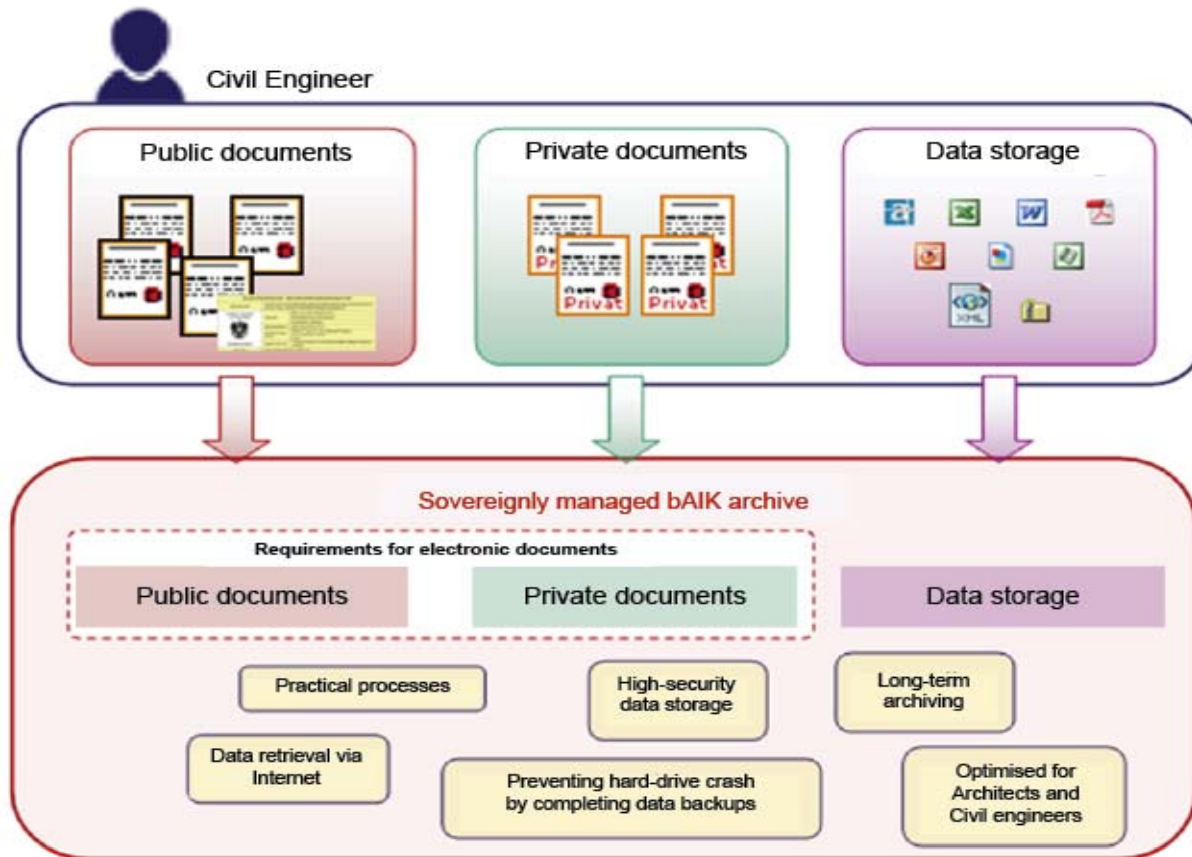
Civil Engineer

Public documents

Private documents

Privat

Privat

Data storage

XML

Sovereignly managed bAIK archive

Requirements for electronic documents

Public documents

Private documents

Data storage

Practical processes

High-security data storage

Long-term archiving

Data retrieval via Internet

Preventing hard-drive crash by completing data backups

Optimised for Architects and Civil engineers